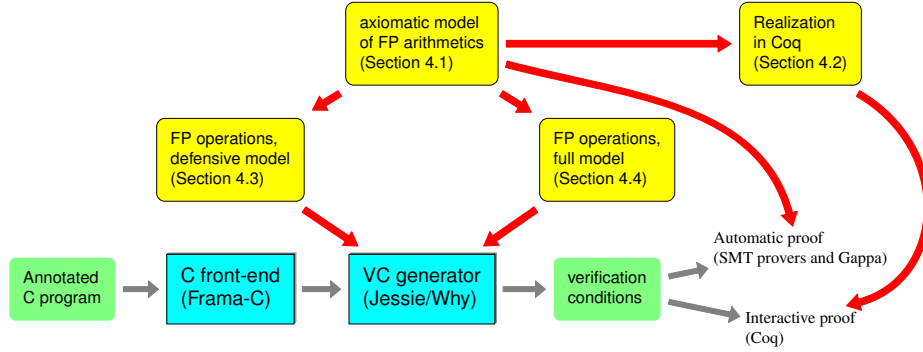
axiomatic model of FP arithmetics (Section 4.1)

Realization in Coq (Section 4.2)

FP operations, defensive model (Section 4.3)

FP operations, full model (Section 4.4)

Automatic proof (SMT provers and Gappa)

Annotated C program

C front-end (Frama-C)

VC generator (Jessie/Why)

verification conditions

Interactive proof (Coq)